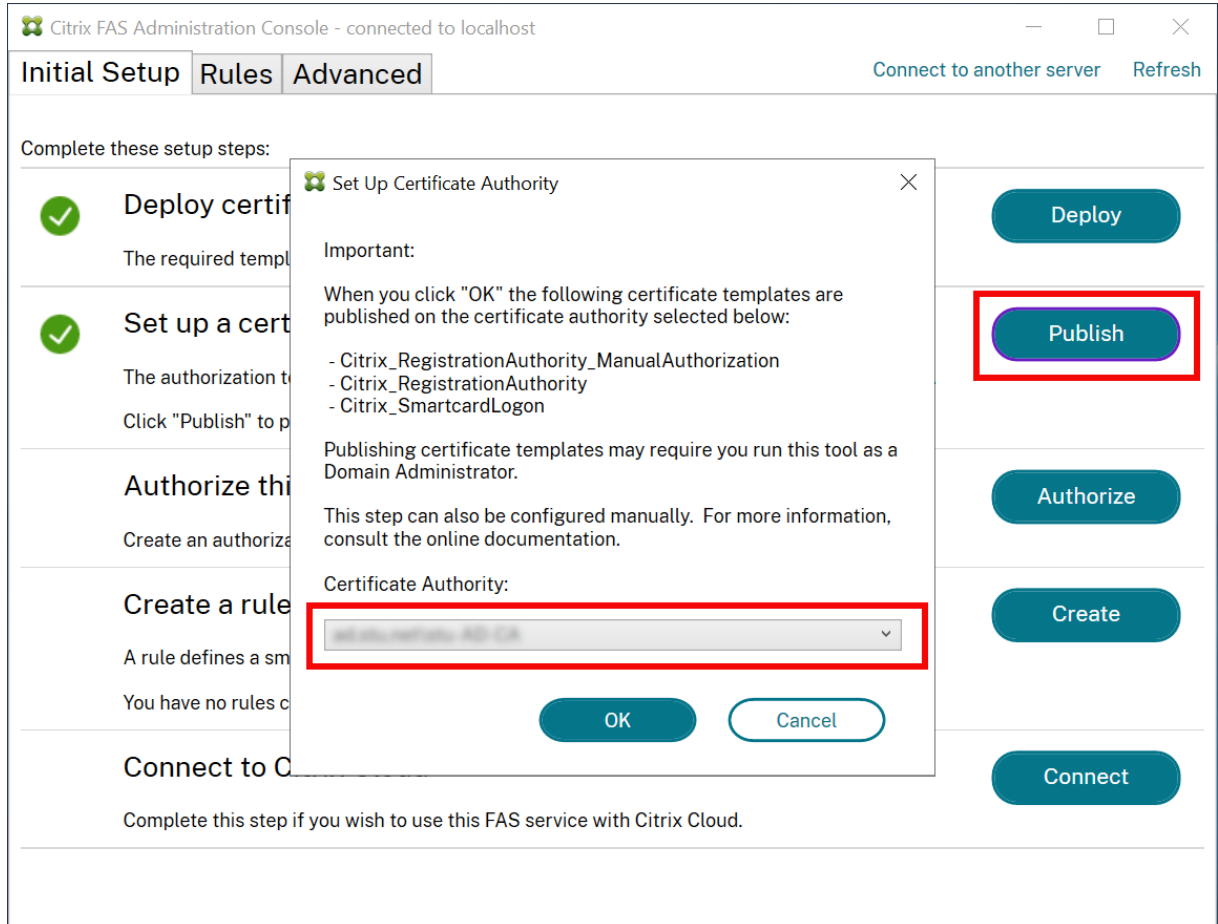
Citrix FAS Administration Console - connected to localhost

Initial Setup | Rules | Advanced

Connect to another server   Refresh

Complete these setup steps:

Deploy certif

The required templ

Deploy

Set up a cert

The authorization t

Click "Publish" to p

Publish

Authorize thi

Create an authoriza

Authorize

Create a rule

A rule defines a sm

You have no rules c

Create

Connect to C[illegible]

Complete this step if you wish to use this FAS service with Citrix Cloud.

Connect

Set Up Certificate Authority

Important:

When you click "OK" the following certificate templates are published on the certificate authority selected below:

- Citrix_RegistrationAuthority_ManualAuthorization
- Citrix_RegistrationAuthority
- Citrix_SmartcardLogon

Publishing certificate templates may require you run this tool as a Domain Administrator.

This step can also be configured manually. For more information, consult the online documentation.

Certificate Authority:

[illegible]

OK   Cancel